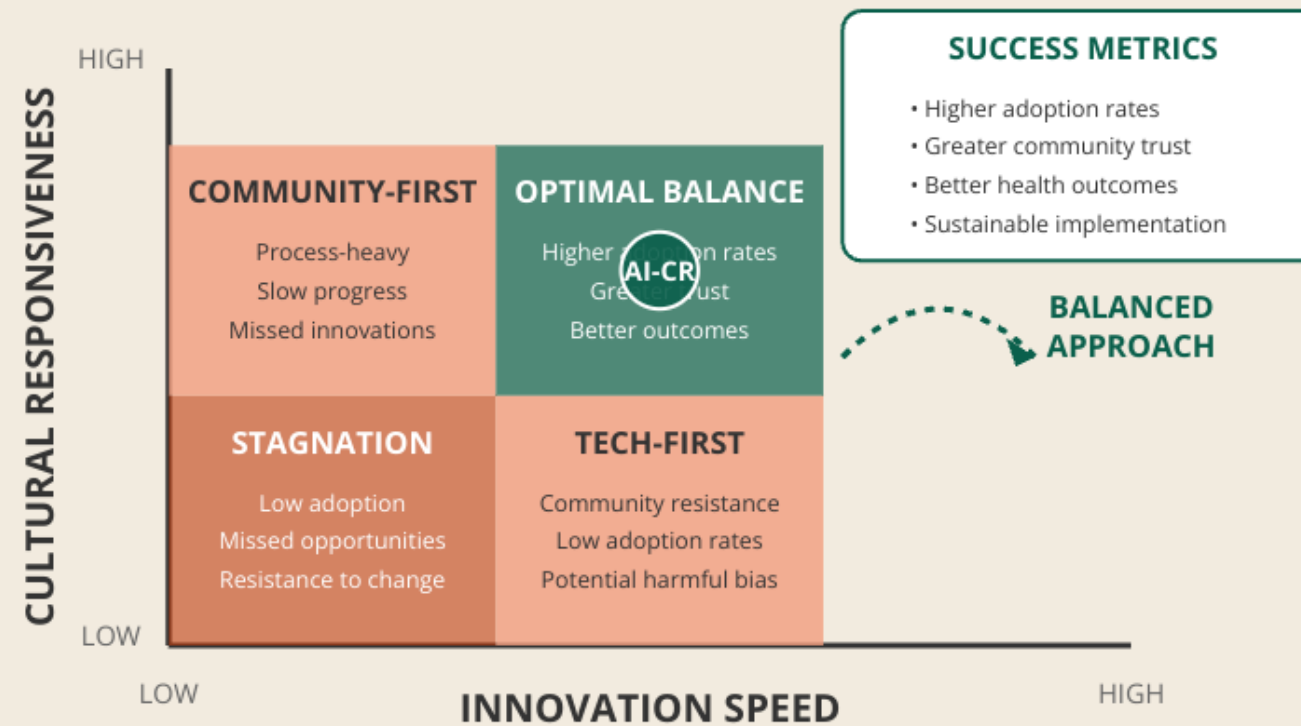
HIGH

CULTURAL RESPONSIVENESS

LOW

COMMUNITY-FIRST

Process-heavy
Slow progress
Missed innovations

OPTIMAL BALANCE

Higher a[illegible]on rates
AI-CR
Gre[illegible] trust
Better outcomes

STAGNATION

Low adoption
Missed opportunities
Resistance to change

TECH-FIRST

Community resistance
Low adoption rates
Potential harmful bias

SUCCESS METRICS

• Higher adoption rates
• Greater community trust
• Better health outcomes
• Sustainable implementation

BALANCED APPROACH

LOW

INNOVATION SPEED

HIGH